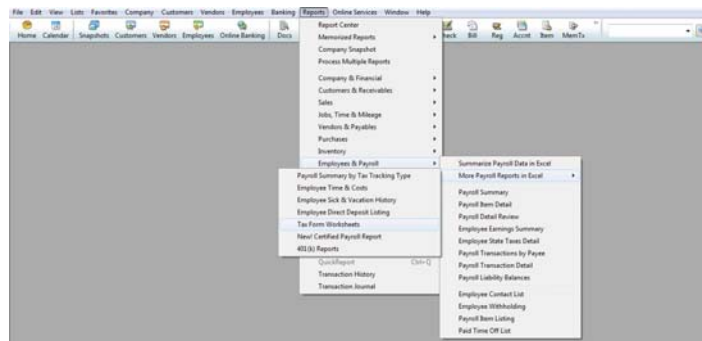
File Edit View Lists Favorites Company Customers Vendors Employees Banking Reports Online Services Window Help

Home Calendar Snapshots Customers Vendors Employees Online Banking Docs

Check Bill Reg Accnt Item MemTx

Report Center
Memorized Reports
Company Snapshot
Process Multiple Reports
Company & Financial
Customers & Receivables
Sales
Jobs, Time & Mileage
Vendors & Payables
Purchases
Inventory
Employees & Payroll

Payroll Summary by Tax Tracking Type
Employee Time & Costs
Employee Sick & Vacation History
Employee Direct Deposit Listing
Tax Form Worksheets
New! Certified Payroll Report
401(k) Reports

QuickReport Ctrl+Q
Transaction History
Transaction Journal

Summarize Payroll Data in Excel
More Payroll Reports in Excel

Payroll Summary
Payroll Item Detail
Payroll Detail Review
Employee Earnings Summary
Employee State Taxes Detail
Payroll Transactions by Payee
Payroll Transaction Detail
Payroll Liability Balances

Employee Contact List
Employee Withholding
Payroll Item Listing
Paid Time Off List